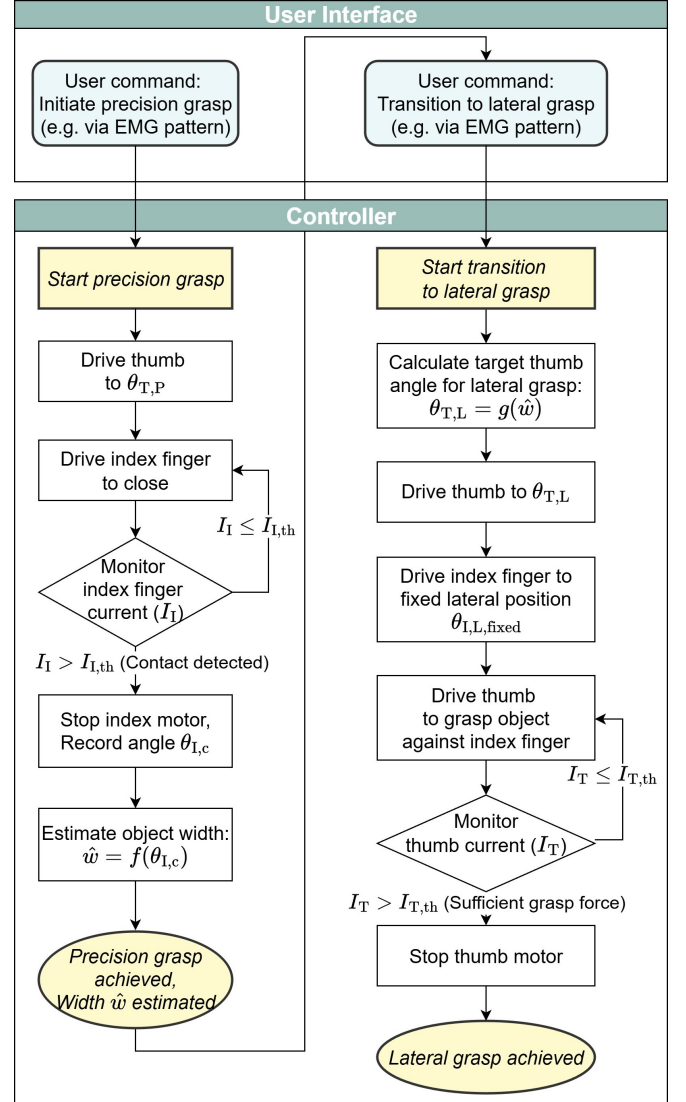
User Interface

User command: Initiate precision grasp (e.g. via EMG pattern)

User command: Transition to lateral grasp (e.g. via EMG pattern)

Controller

Start precision grasp

Drive thumb to $\theta_{\mathrm{T,P}}$

Drive index finger to close

$I_{\mathrm{I}} \leq I_{\mathrm{I,th}}$

Monitor index finger current ($I_{\mathrm{I}}$)

$I_{\mathrm{I}} > I_{\mathrm{I,th}}$ (Contact detected)

Stop index motor, Record angle $\theta_{\mathrm{I,c}}$

Estimate object width: $\hat{w} = f(\theta_{\mathrm{I,c}})$

Precision grasp achieved, Width $\hat{w}$ estimated

Start transition to lateral grasp

Calculate target thumb angle for lateral grasp: $\theta_{\mathrm{T,L}} = g(\hat{w})$

Drive thumb to $\theta_{\mathrm{T,L}}$

Drive index finger to fixed lateral position $\theta_{\mathrm{I,L,fixed}}$

Drive thumb to grasp object against index finger

$I_{\mathrm{T}} \leq I_{\mathrm{T,th}}$

Monitor thumb current ($I_{\mathrm{T}}$)

$I_{\mathrm{T}} > I_{\mathrm{T,th}}$ (Sufficient grasp force)

Stop thumb motor

Lateral grasp achieved